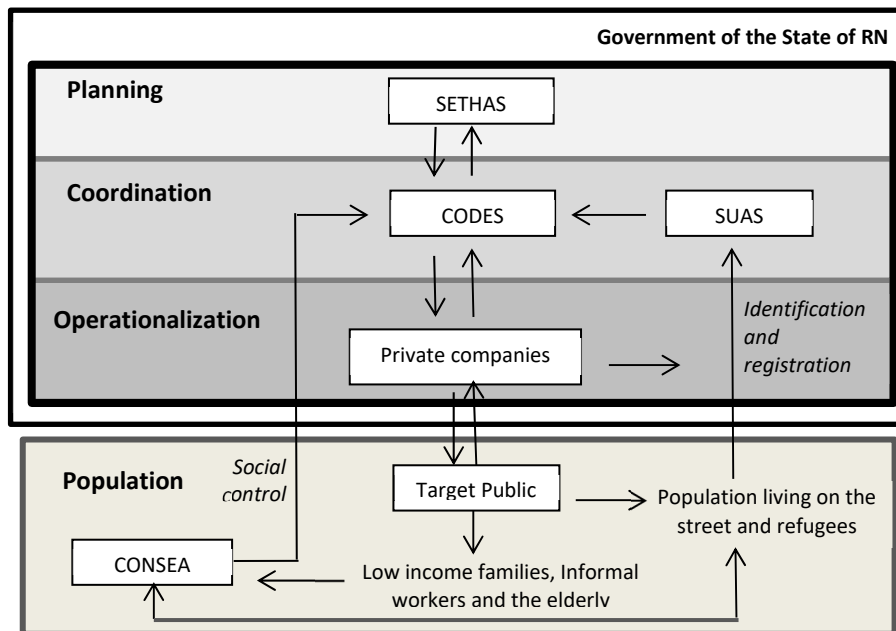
Government of the State of RN

Planning

SETHAS

Coordination

CODES

SUAS

Operationalization

Private companies

Identification and registration

Population

Social control

Target Public

Population living on the street and refugees

CONSEA

Low income families, Informal workers and the elderly